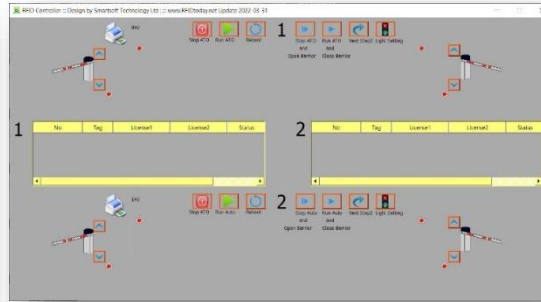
RFID Controller :: Design by Smartsoft Technology Ltd. :: www.RFIDtoday.net Update 2022-08-31

Stop ATO

Run ATO

Reboot

1

Stop ATO and Open Barrier

Run ATO and Close Barrier

Next Step1

Light Setting

1

| No | Tag | License1 | License2 | Status |
|---|---|---|---|---|

2

| No | Tag | License1 | License2 | Status |
|---|---|---|---|---|

Stop ATO

Run Auto

Reboot

2

Stop Auto and Open Barrier

Run Auto and Close Barrier

Next Step2

Light Setting